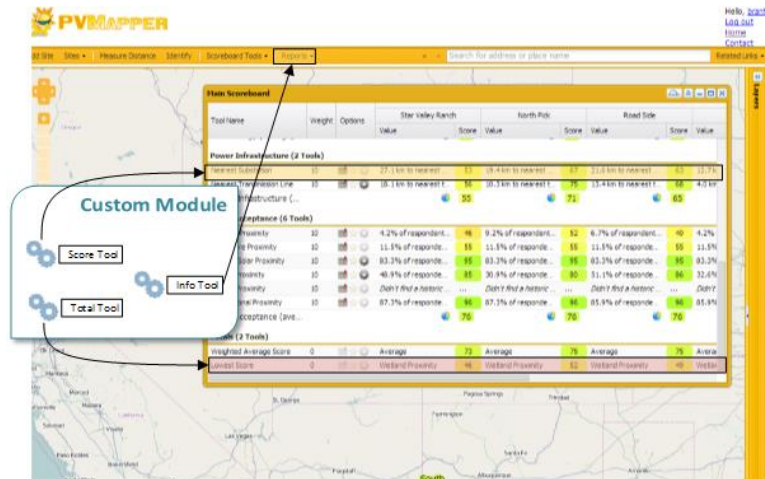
PVMAPPER

Hello, bran
Log out
Home
Contact

d Site | Sites ▾ | Measure Distance | Identify | Scoreboard Tools ▾ | Reports ▾ | Search for address or place name | Related Links ▾

Main Scoreboard

| Tool Name | Weight | Options | Star Valley Ranch Value | Score | North Pick Value | Score | Road Side Value | Score | Value |
|---|---|---|---|---|---|---|---|---|---|
| Power Infrastructure (2 Tools) | | | | | | | | | |
| Nearest Substation | 10 | | 27.1 km to nearest ... | 53 | 19.4 km to nearest ... | 67 | 21.0 km to nearest ... | 63 | 12.7 |
| Nearest Transmission Line | 10 | | 18.1 km to nearest t... | 56 | 10.3 km to nearest t... | 75 | 13.4 km to nearest t... | 68 | 4.0 kn |
| Infrastructure (... | | | | 55 | | 71 | | 65 | |
| ...Acceptance (6 Tools) | | | | | | | | | |
| ...Proximity | 10 | | 4.2% of respondent... | 46 | 9.2% of respondent... | 52 | 6.7% of respondent... | 49 | 4.2% |
| ...e Proximity | 10 | | 11.5% of responde... | 55 | 11.5% of responde... | 55 | 11.5% of responde... | 55 | 11.5% |
| ...olar Proximity | 10 | | 83.3% of responde... | 95 | 83.3% of responde... | 95 | 83.3% of responde... | 95 | 83.3% |
| ...roximity | 10 | | 40.9% of responde... | 85 | 30.9% of responde... | 80 | 51.1% of responde... | 86 | 32.6% |
| ...Proximity | 10 | | Didn't find a historic ... | | Didn't find a historic ... | | Didn't find a historic ... | | Didn't |
| ...al Proximity | 10 | | 87.3% of responde... | 96 | 87.3% of responde... | 96 | 85.9% of responde... | 96 | 85.9% |
| ...Acceptance (ave... | | | | 76 | | 76 | | 76 | |
| ...ls (2 Tools) | | | | | | | | | |
| Weighted Average Score | 0 | | Average | 73 | Average | 75 | Average | 75 | Avera |
| Lowest Score | 0 | | Wetland Proximity | 46 | Wetland Proximity | 52 | Wetland Proximity | 49 | Wetlar |

Custom Module
Score Tool
Info Tool
Total Tool

Layers